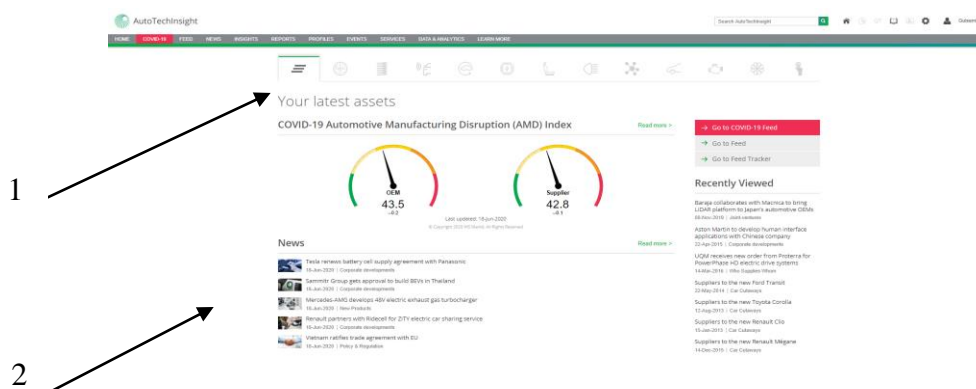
AutoTechInsight

Search AutoTechInsight

HOME COVID-19 FEED NEWS INSIGHTS REPORTS PROFILES EVENTS SERVICES DATA & ANALYTICS LEARN MORE

Your latest assets

COVID-19 Automotive Manufacturing Disruption (AMD) Index

Read more >

OEM
43.5
-0.2

Supplier
42.8
-0.1

Last updated: 18-Jun-2020

© Copyright 2020 IHS Markit. All Rights Reserved.

→ Go to COVID-19 Feed
→ Go to Feed
→ Go to Feed Tracker

Recently Viewed

Baraja collaborates with Macnica to bring LiDAR platform to Japan's automotive OEMs
06-Nov-2018 | Joint ventures

Aston Martin to develop human-interface applications with Chinese company
22-Apr-2015 | Corporate developments

UQM receives new order from Proterra for PowerPhase HD electric drive systems
14-Mar-2016 | Who Supplies Whom

Suppliers to the new Ford Transit
22-May-2014 | Car Cutaways

Suppliers to the new Toyota Corolla
12-Aug-2013 | Car Cutaways

Suppliers to the new Renault Clio
15-Jan-2013 | Car Cutaways

Suppliers to the new Renault Mégane
14-Dec-2015 | Car Cutaways

News

Read more >

Tesla renews battery cell supply agreement with Panasonic
16-Jun-2020 | Corporate developments

Sammitr Group gets approval to build BEVs in Thailand
16-Jun-2020 | Corporate developments

Mercedes-AMG develops 48V electric exhaust gas turbocharger
16-Jun-2020 | New Products

Renault partners with Ridecell for ZITY electric car sharing service
16-Jun-2020 | Corporate developments

Vietnam ratifies trade agreement with EU
16-Jun-2020 | Policy & Regulation

1

2